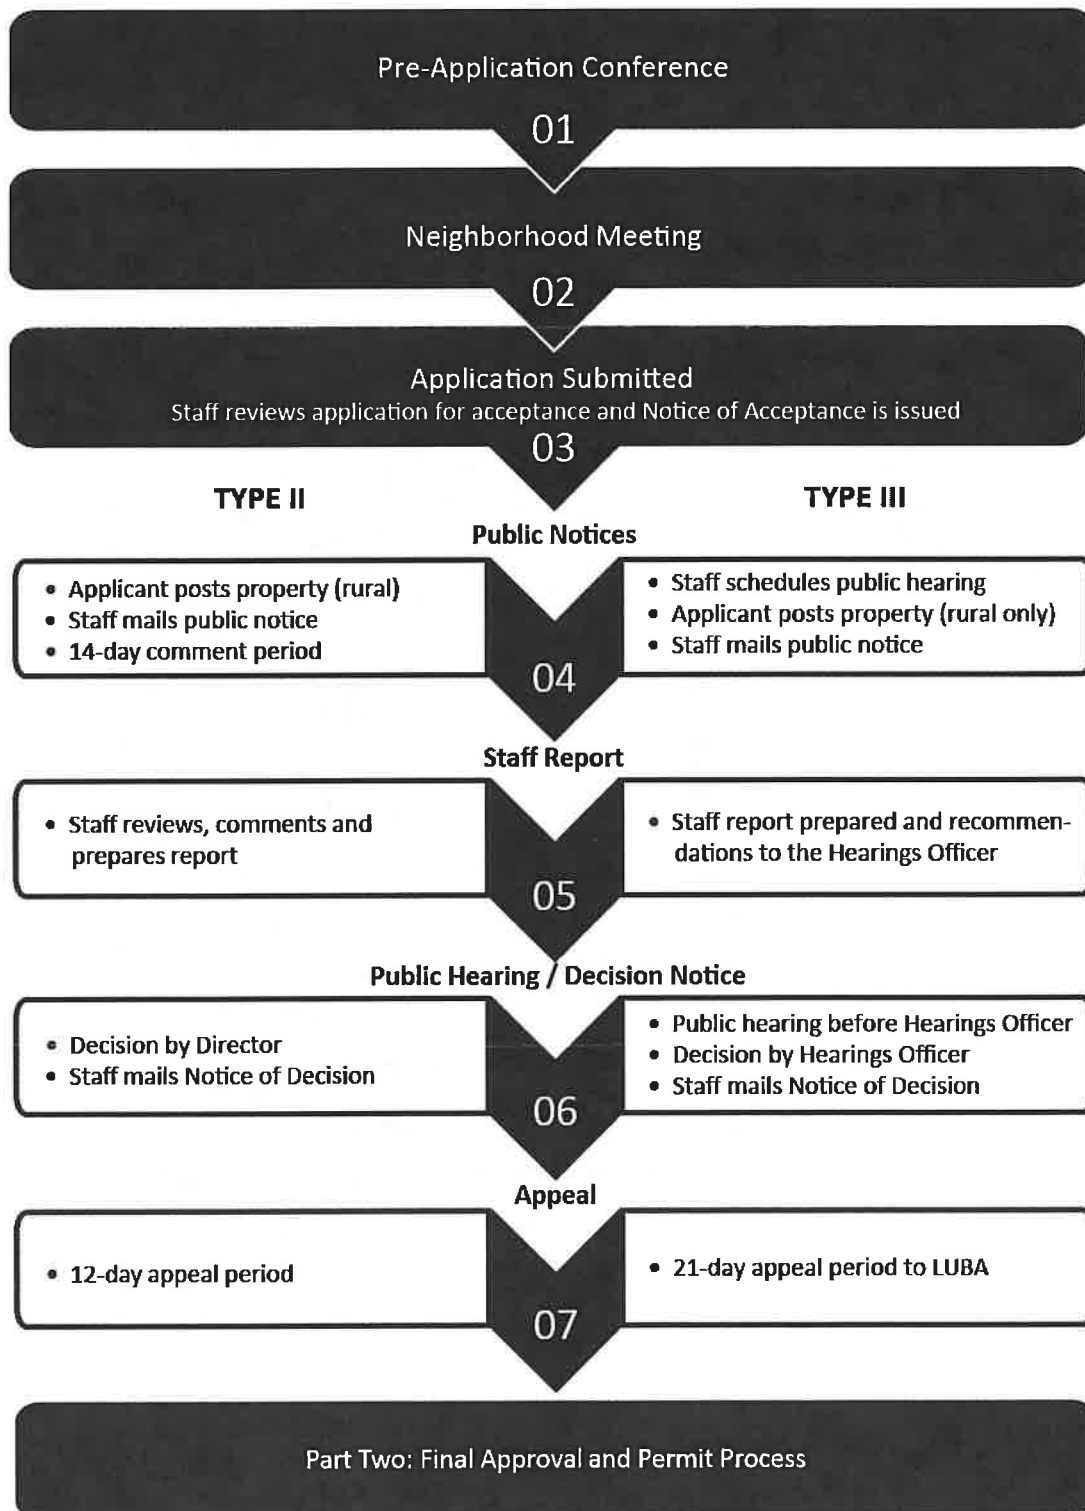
Pre-Application Conference

01

Neighborhood Meeting

02

Application Submitted
Staff reviews application for acceptance and Notice of Acceptance is issued

03

TYPE II

TYPE III

Public Notices

• Applicant posts property (rural)
• Staff mails public notice
• 14-day comment period

• Staff schedules public hearing
• Applicant posts property (rural only)
• Staff mails public notice

04

Staff Report

• Staff reviews, comments and prepares report

• Staff report prepared and recommendations to the Hearings Officer

05

Public Hearing / Decision Notice

• Decision by Director
• Staff mails Notice of Decision

• Public hearing before Hearings Officer
• Decision by Hearings Officer
• Staff mails Notice of Decision

06

Appeal

• 12-day appeal period

• 21-day appeal period to LUBA

07

Part Two: Final Approval and Permit Process